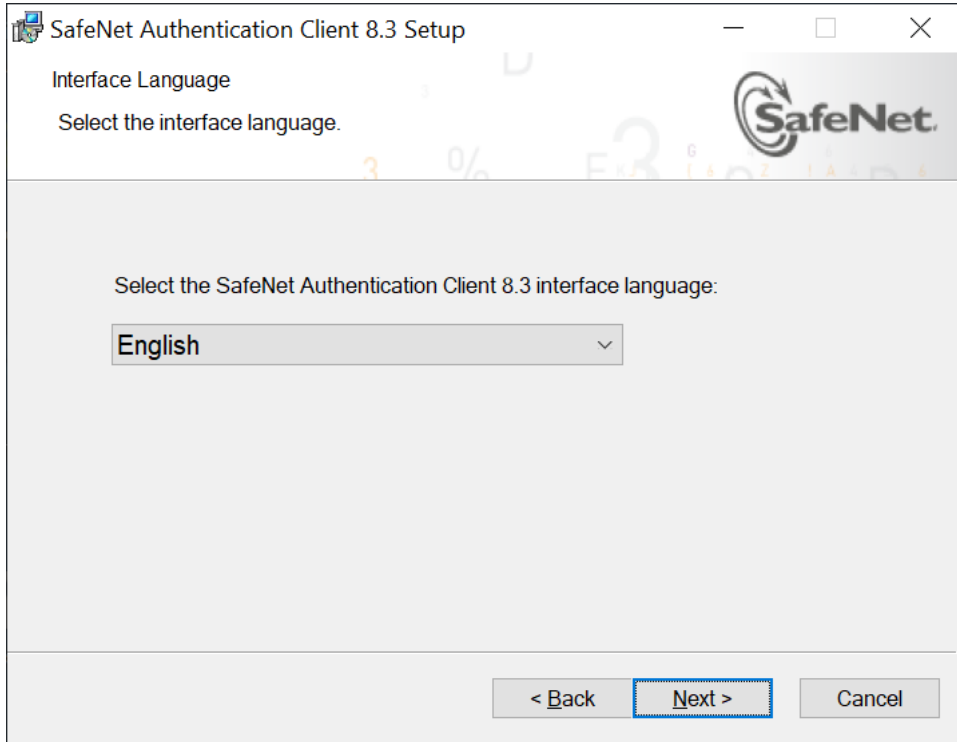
SafeNet Authentication Client 8.3 Setup

Interface Language

Select the interface language.

SafeNet.

Select the SafeNet Authentication Client 8.3 interface language:

English

< Back

Next >

Cancel